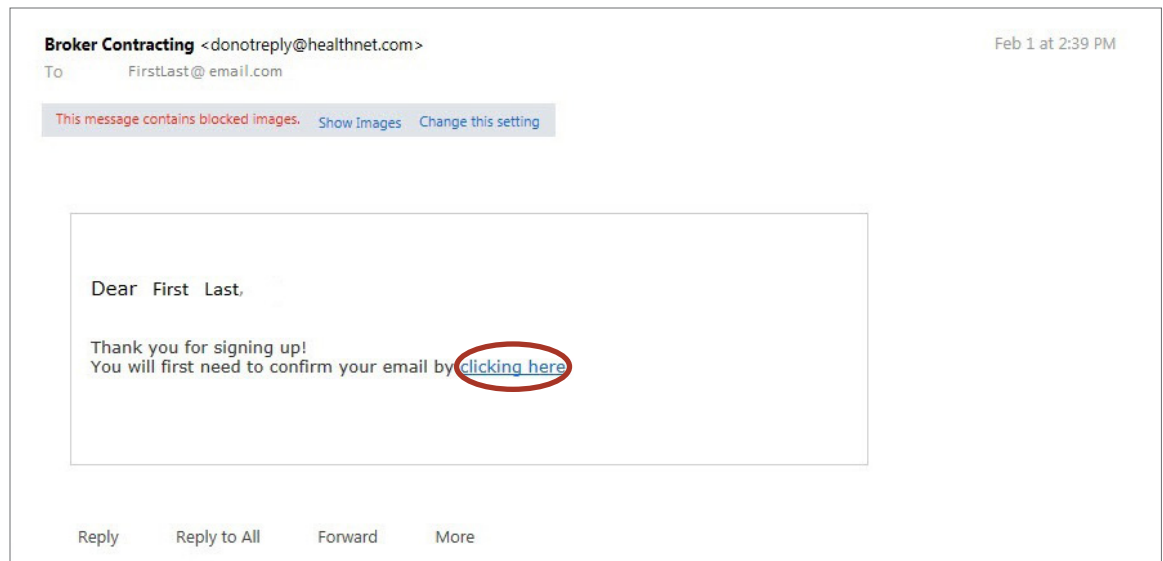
Broker Contracting <donotreply@healthnet.com>
To FirstLast@ email.com

Feb 1 at 2:39 PM

This message contains blocked images. Show Images Change this setting

Dear First Last,

Thank you for signing up!
You will first need to confirm your email by clicking here

Reply Reply to All Forward More